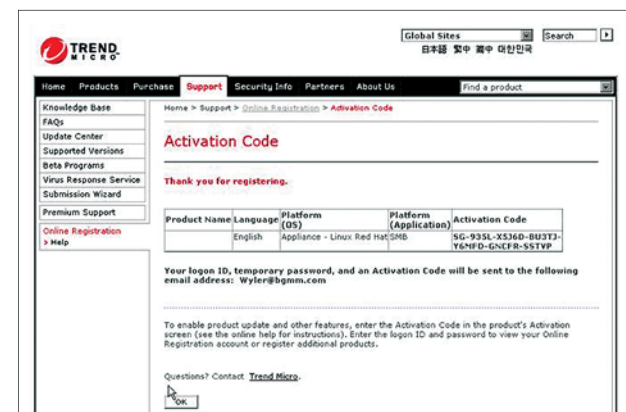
TREND MICRO

Global Sites
日本語 繁中 简中 한국어
Search

Home Products Purchase Support Security Info Partners About Us
Find a product

Knowledge Base
FAQs
Update Center
Supported Versions
Beta Programs
Virus Response Service
Submission Wizard
Premium Support
Online Registration
> Help

Home > Support > Online Registration > Activation Code

Activation Code

Thank you for registering.

| Product Name | Language | Platform (OS) | Platform (Application) | Activation Code |
|---|---|---|---|---|
| | English | Appliance - Linux Red Hat | SMB | SG-93SL-X536D-BU3TJ-Y6MFD-GNCFR-SSTVP |

Your logon ID, temporary password, and an Activation Code will be sent to the following email address: Wyler@bgmm.com

To enable product update and other features, enter the Activation Code in the product's Activation screen (see the online help for instructions). Enter the logon ID and password to view your Online Registration account or register additional products.

Questions? Contact Trend Micro.

OK